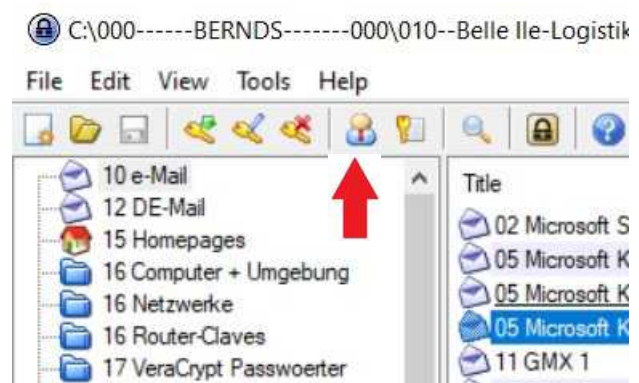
C:\000------BERNDS-------000\010--Belle Ile-Logistik

File Edit View Tools Help

10 e-Mail
12 DE-Mail
15 Homepages
16 Computer + Umgebung
16 Netzwerke
16 Router-Claves
17 VeraCrypt Passwoerter

Title
02 Microsoft S
05 Microsoft K
05 Microsoft K
05 Microsoft K
11 GMX 1